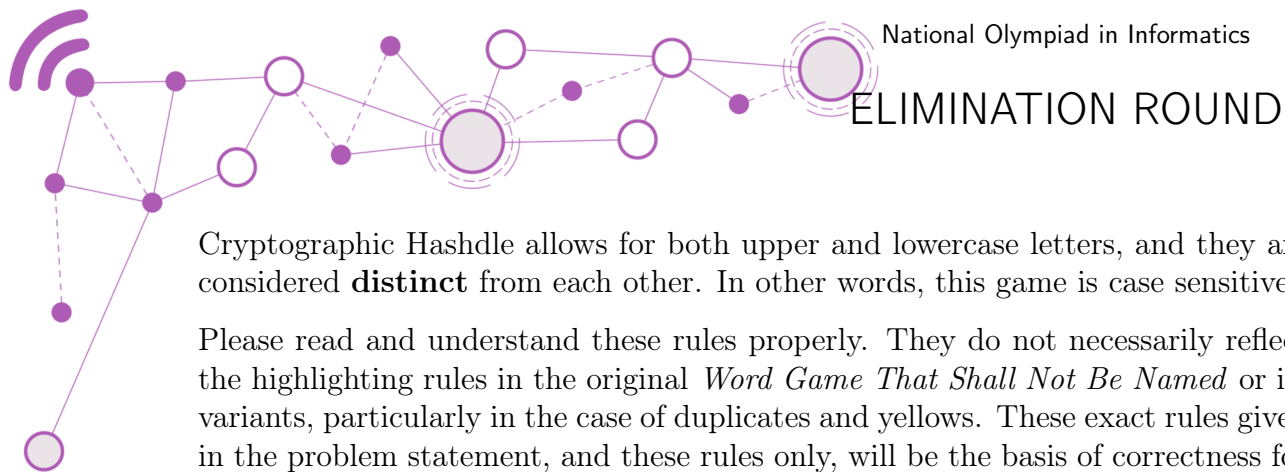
National Olympiad in Informatics
ELIMINATION ROUND

Cryptographic Hashdle allows for both upper and lowercase letters, and they a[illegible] considered **distinct** from each other. In other words, this game is case sensitive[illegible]

Please read and understand these rules properly. They do not necessarily refle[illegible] the highlighting rules in the original *Word Game That Shall Not Be Named* or i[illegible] variants, particularly in the case of duplicates and yellows. These exact rules give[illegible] in the problem statement, and these rules only, will be the basis of correctness f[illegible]